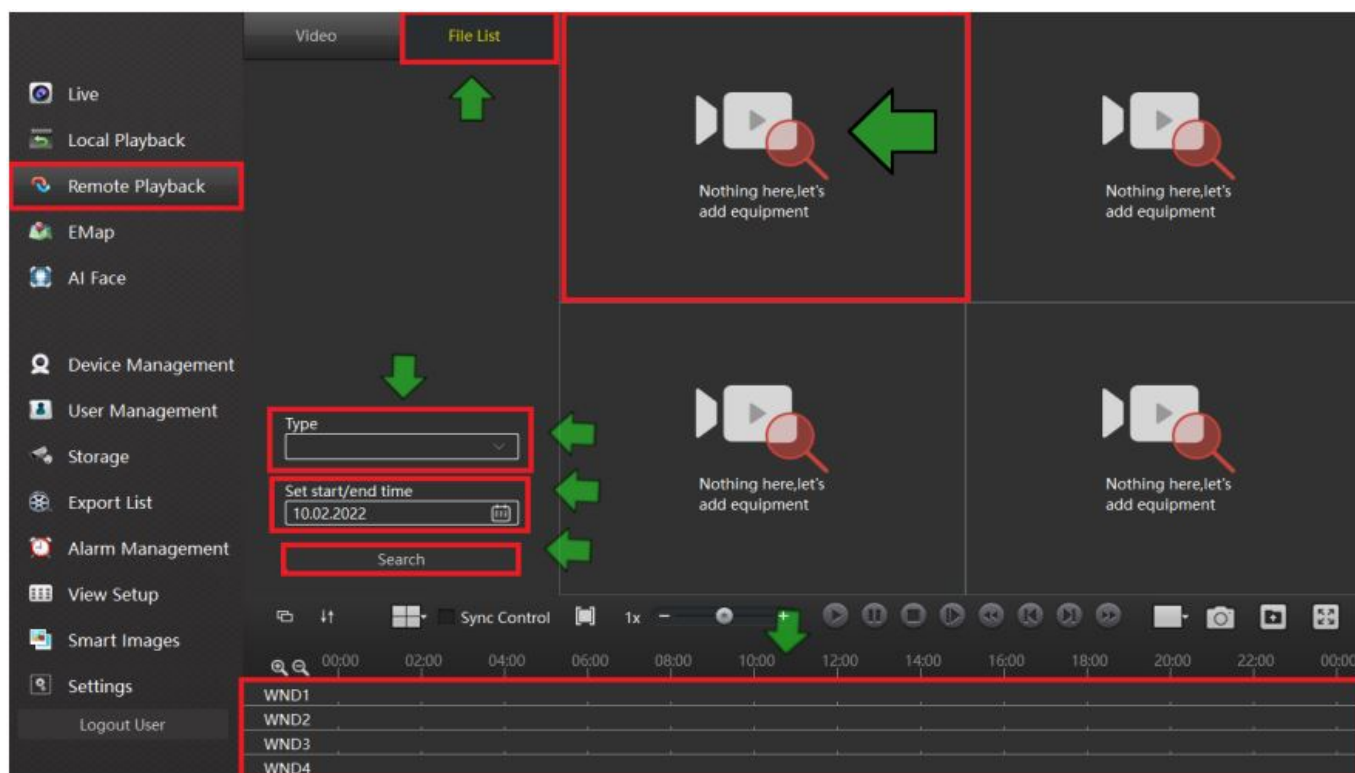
Video
File List

Live
Local Playback
Remote Playback
EMap
AI Face

Device Management
User Management
Storage
Export List
Alarm Management
View Setup
Smart Images
Settings
Logout User

Nothing here,let's add equipment

Nothing here,let's add equipment

Nothing here,let's add equipment

Nothing here,let's add equipment

Type

Set start/end time
10.02.2022

Search

Sync Control
1x

00:00 02:00 04:00 06:00 08:00 10:00 12:00 14:00 16:00 18:00 20:00 22:00 00:00

WND1
WND2
WND3
WND4